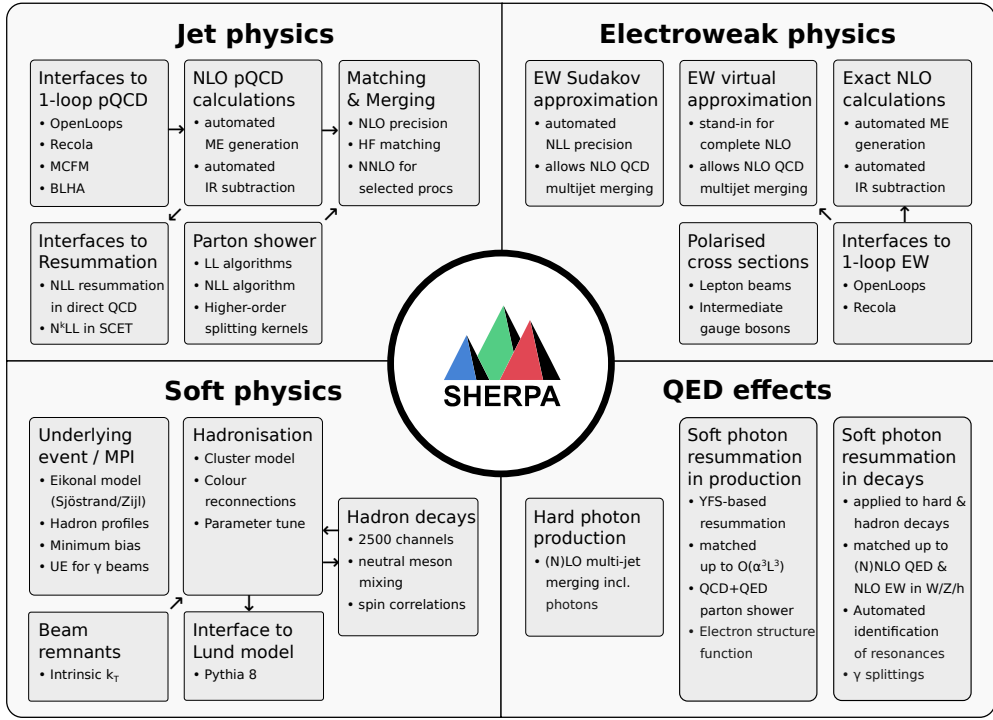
Jet physics

Interfaces to 1-loop pQCD
• OpenLoops
• Recola
• MCFM
• BLHA

NLO pQCD calculations
• automated ME generation
• automated IR subtraction

Matching & Merging
• NLO precision
• HF matching
• NNLO for selected procs

Interfaces to Resummation
• NLL resummation in direct QCD
• N$^{k}$LL in SCET

Parton shower
• LL algorithms
• NLL algorithm
• Higher-order splitting kernels

Electroweak physics

EW Sudakov approximation
• automated NLL precision
• allows NLO QCD multijet merging

EW virtual approximation
• stand-in for complete NLO
• allows NLO QCD multijet merging

Exact NLO calculations
• automated ME generation
• automated IR subtraction

Polarised cross sections
• Lepton beams
• Intermediate gauge bosons

Interfaces to 1-loop EW
• OpenLoops
• Recola

SHERPA

Soft physics

Underlying event / MPI
• Eikonal model (Sjöstrand/Zijl)
• Hadron profiles
• Minimum bias
• UE for γ beams

Hadronisation
• Cluster model
• Colour reconnections
• Parameter tune

Hadron decays
• 2500 channels
• neutral meson mixing
• spin correlations

Beam remnants
• Intrinsic $k_T$

Interface to Lund model
• Pythia 8

QED effects

Hard photon production
• (N)LO multi-jet merging incl. photons

Soft photon resummation in production
• YFS-based resummation
• matched up to O($\alpha^3 L^3$)
• QCD+QED parton shower
• Electron structure function

Soft photon resummation in decays
• applied to hard & hadron decays
• matched up to (N)NLO QED & NLO EW in W/Z/h
• Automated identification of resonances
• γ splittings